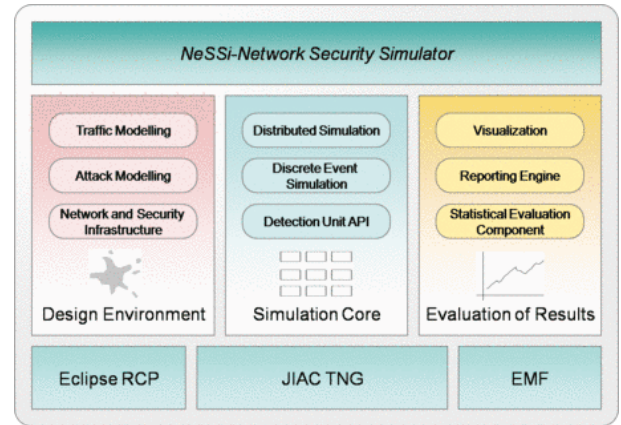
NeSSi-Network Security Simulator

Traffic Modelling

Attack Modelling

Network and Security Infrastructure

Design Environment

Distributed Simulation

Discrete Event Simulation

Detection Unit API

Simulation Core

Visualization

Reporting Engine

Statistical Evaluation Component

Evaluation of Results

Eclipse RCP

JIAC TNG

EMF